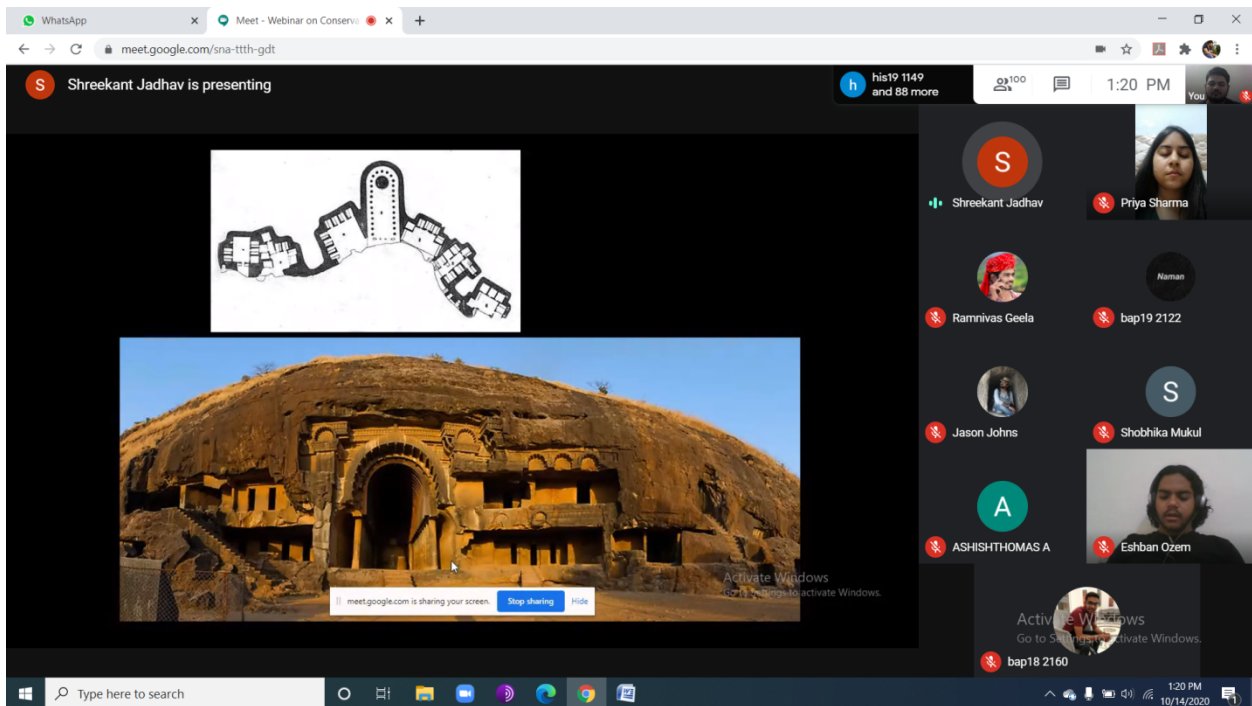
WhatsApp
Meet - Webinar on Conserva
meet.google.com/sna-ttth-gdt

S Shreekant Jadhav is presenting

h his19 1149 and 88 more
100
1:20 PM
You

S Shreekant Jadhav
Priya Sharma
Ramnivas Geela
Naman
bap19 2122
Jason Johns
S Shobhika Mukul
A ASHISHTHOMAS A
Eshban Ozem
bap18 2160

Activate Windows
Go to Settings to activate Windows.

meet.google.com is sharing your screen. Stop sharing Hide

Activate Windows
Go to Settings to activate Windows.

Type here to search
1:20 PM
10/14/2020